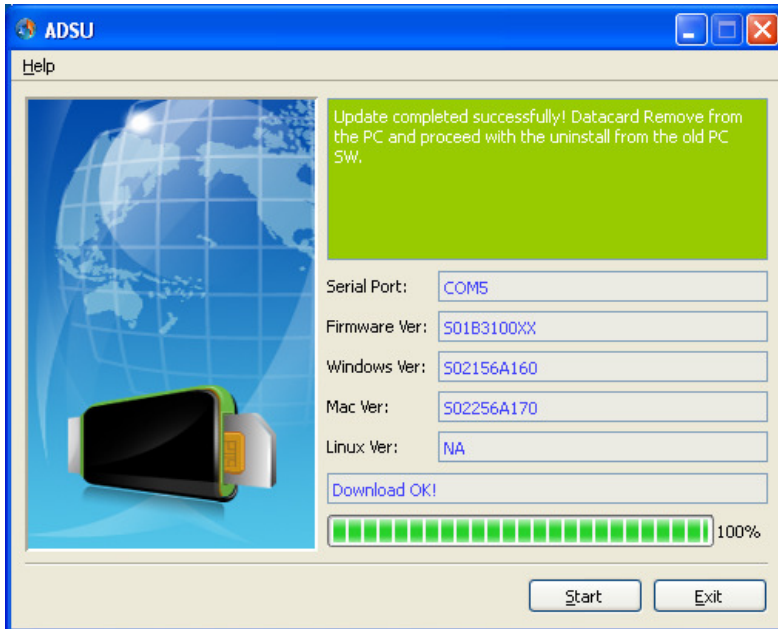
ADSU

Help

Update completed successfully! Datacard Remove from the PC and proceed with the uninstall from the old PC SW.

Serial Port: COM5

Firmware Ver: S01B3100XX

Windows Ver: S02156A160

Mac Ver: S02256A170

Linux Ver: NA

Download OK!

100%

Start

Exit